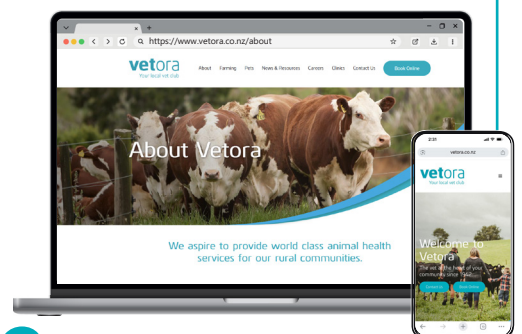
https://www.vetora.co.nz/about

vetora
Your local vet club

About Farming Pets News & Resources Careers Clinics Contact Us Book Online

About Vetora

We aspire to provide world class animal health services for our rural communities.

2:31

vetora.co.nz

vetora
Your local vet club

Welcome to Vetora

The vet at the heart of your community since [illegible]

Contact Us

Book Online